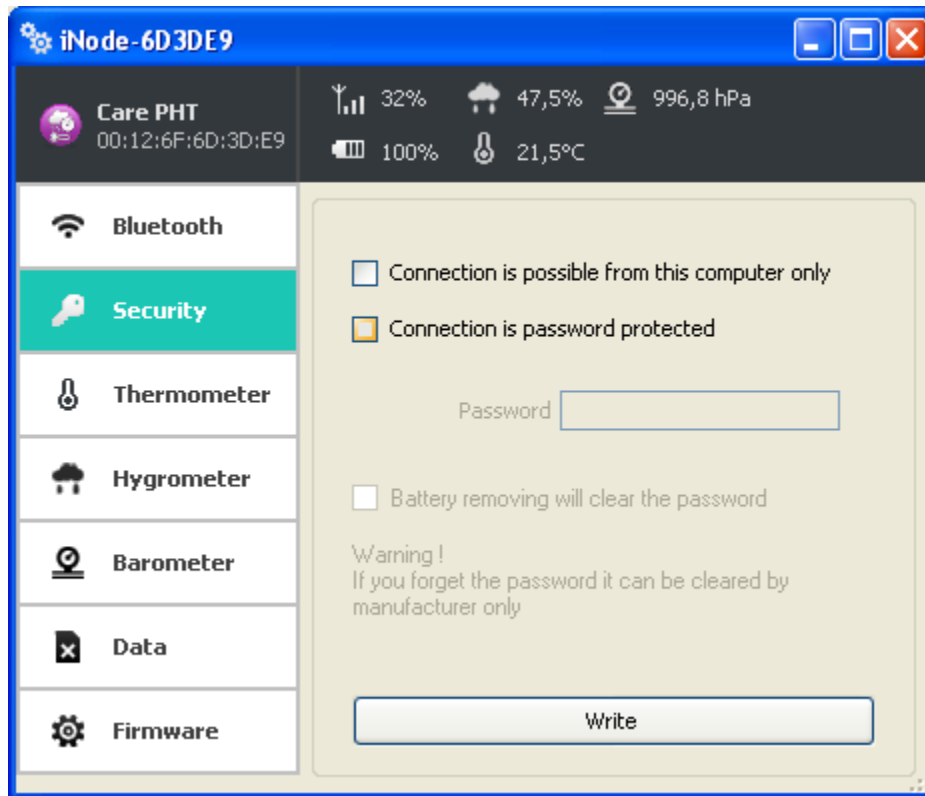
iNode-6D3DE9

Care PHT
00:12:6F:6D:3D:E9

32% 47,5% 996,8 hPa
100% 21,5°C

Bluetooth
Security
Thermometer
Hygrometer
Barometer
Data
Firmware

Connection is possible from this computer only
Connection is password protected

Password

Battery removing will clear the password

Warning !
If you forget the password it can be cleared by manufacturer only

Write